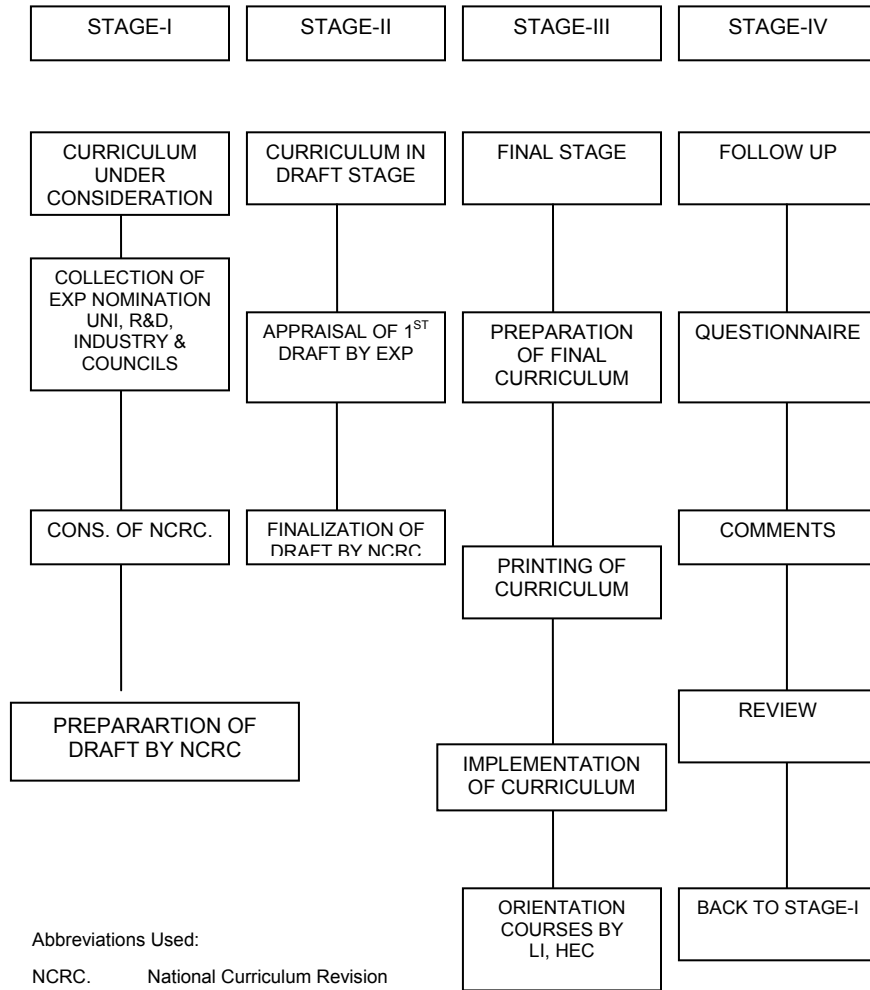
STAGE-I

CURRICULUM UNDER CONSIDERATION

COLLECTION OF EXP NOMINATION UNI, R&D, INDUSTRY & COUNCILS

CONS. OF NCRC.

PREPARARTION OF DRAFT BY NCRC

STAGE-II

CURRICULUM IN DRAFT STAGE

APPRAISAL OF 1$^{ST}$ DRAFT BY EXP

FINALIZATION OF DRAFT BY NCRC

STAGE-III

FINAL STAGE

PREPARATION OF FINAL CURRICULUM

PRINTING OF CURRICULUM

IMPLEMENTATION OF CURRICULUM

ORIENTATION COURSES BY LI, HEC

STAGE-IV

FOLLOW UP

QUESTIONNAIRE

COMMENTS

REVIEW

BACK TO STAGE-I

Abbreviations Used:

NCRC. National Curriculum Revision